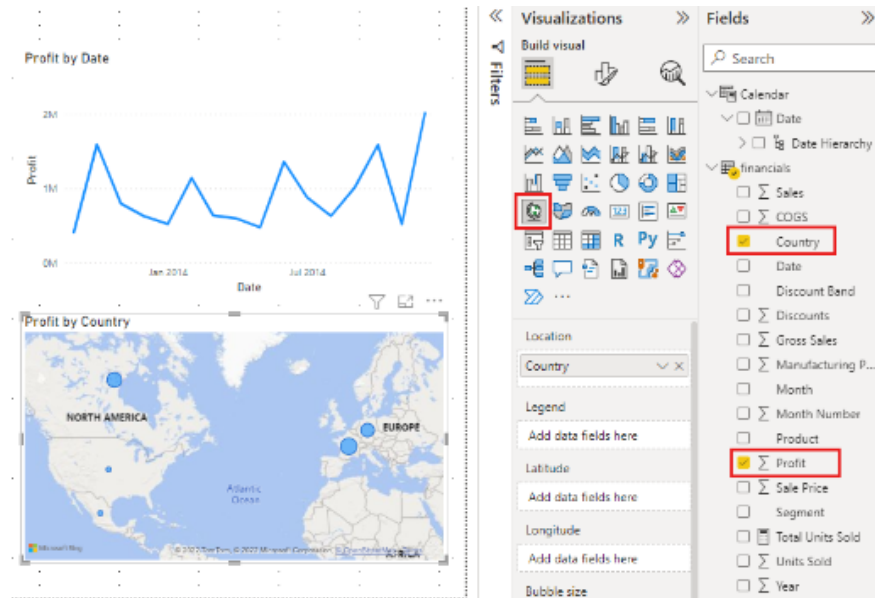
Profit by Date

2M
1M
0M
Profit
Jan 2014
Jul 2014
Date

Profit by Country

NORTH AMERICA
EUROPE
Atlantic Ocean
Microsoft Bing
© 2022 TomTom, © 2022 Microsoft Corporation, © OpenStreetMap

Filters

Visualizations
Build visual

R
Py

Location
Country
Legend
Add data fields here
Latitude
Add data fields here
Longitude
Add data fields here
Bubble size

Fields
Search
Calendar
Date
Date Hierarchy
financials
Sales
COGS
Country
Date
Discount Band
Discounts
Gross Sales
Manufacturing P...
Month
Month Number
Product
Profit
Sale Price
Segment
Total Units Sold
Units Sold
Year